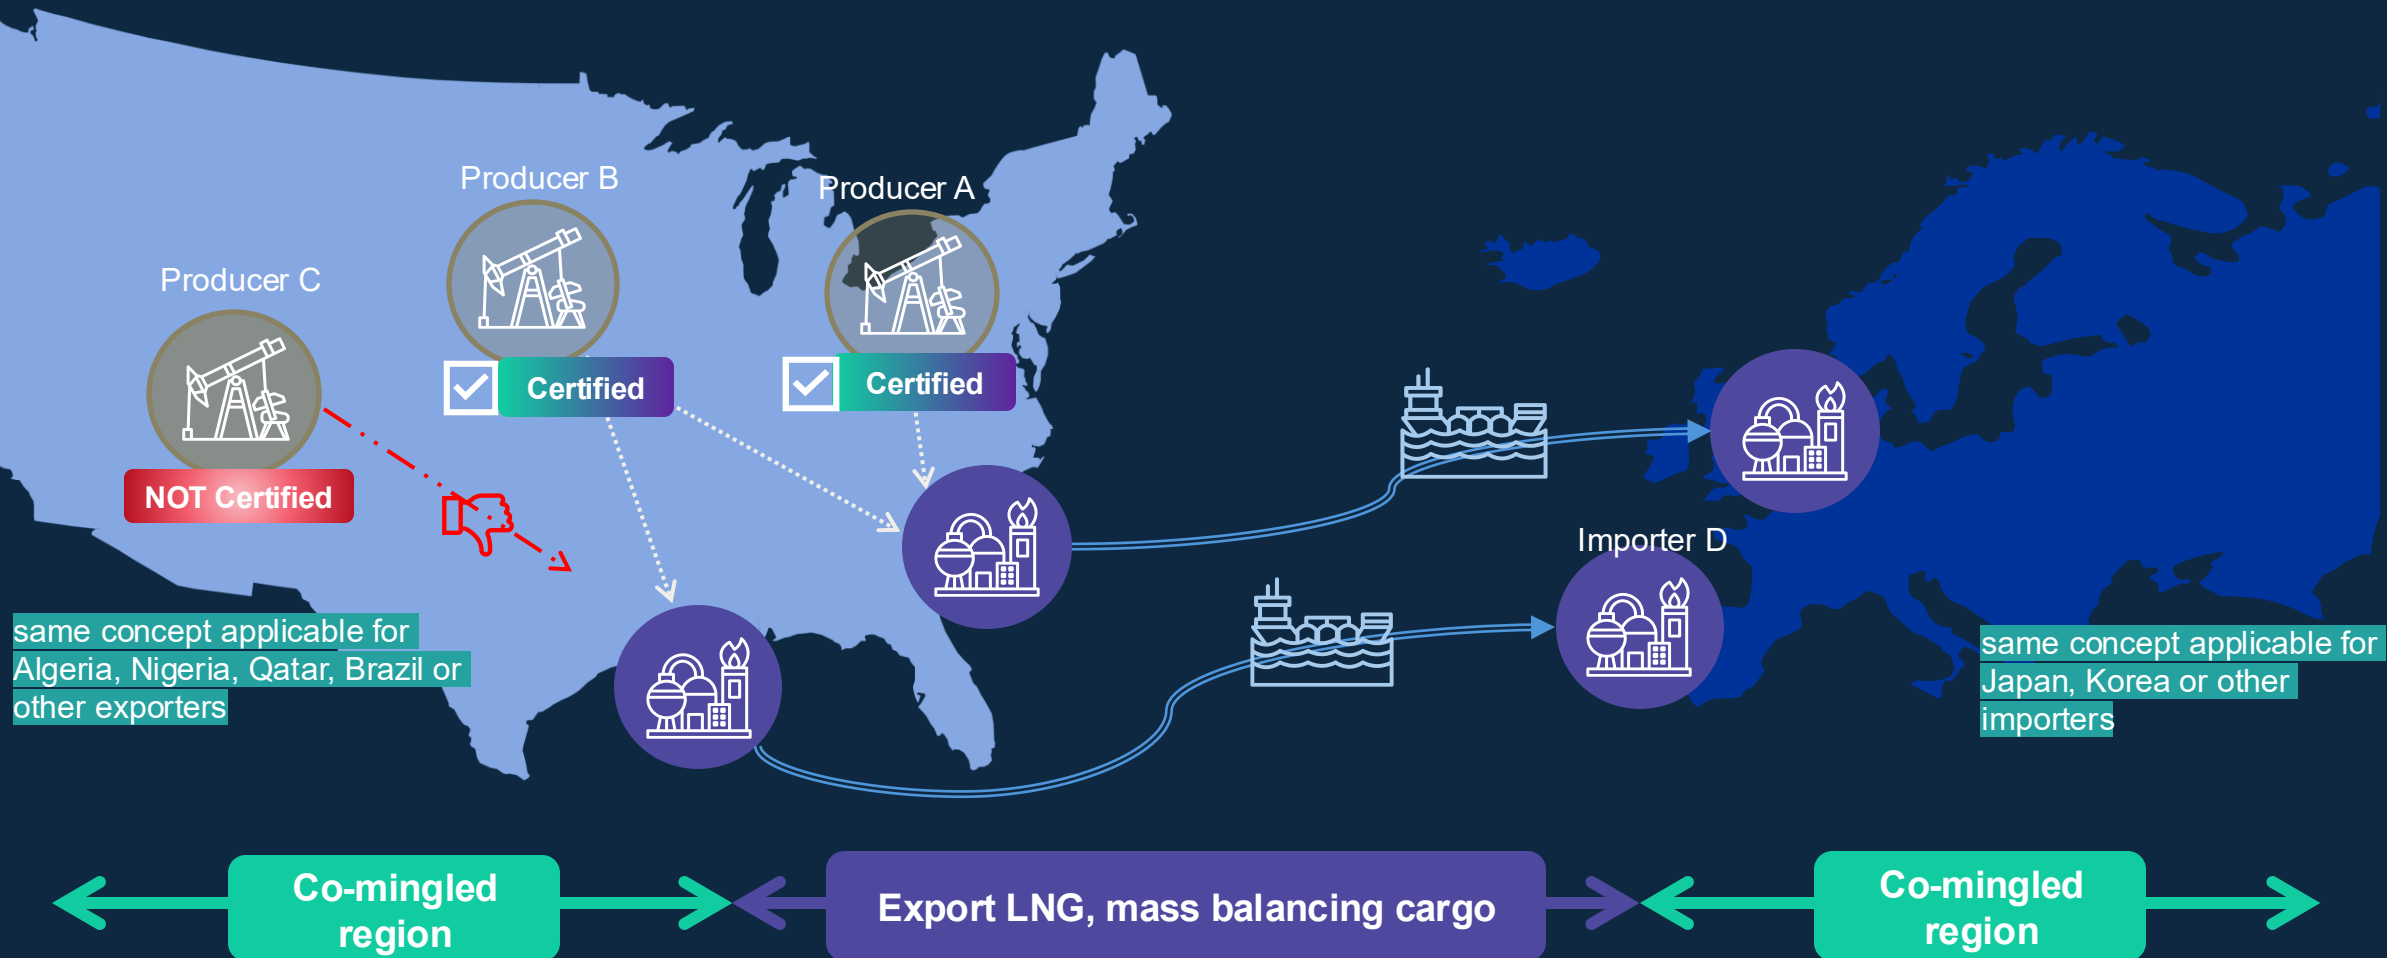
Producer B

Producer A

Producer C

Certified

Certified

NOT Certified

Importer D

same concept applicable for Algeria, Nigeria, Qatar, Brazil or other exporters

same concept applicable for Japan, Korea or other importers

Co-mingled region

Export LNG, mass balancing cargo

Co-mingled region